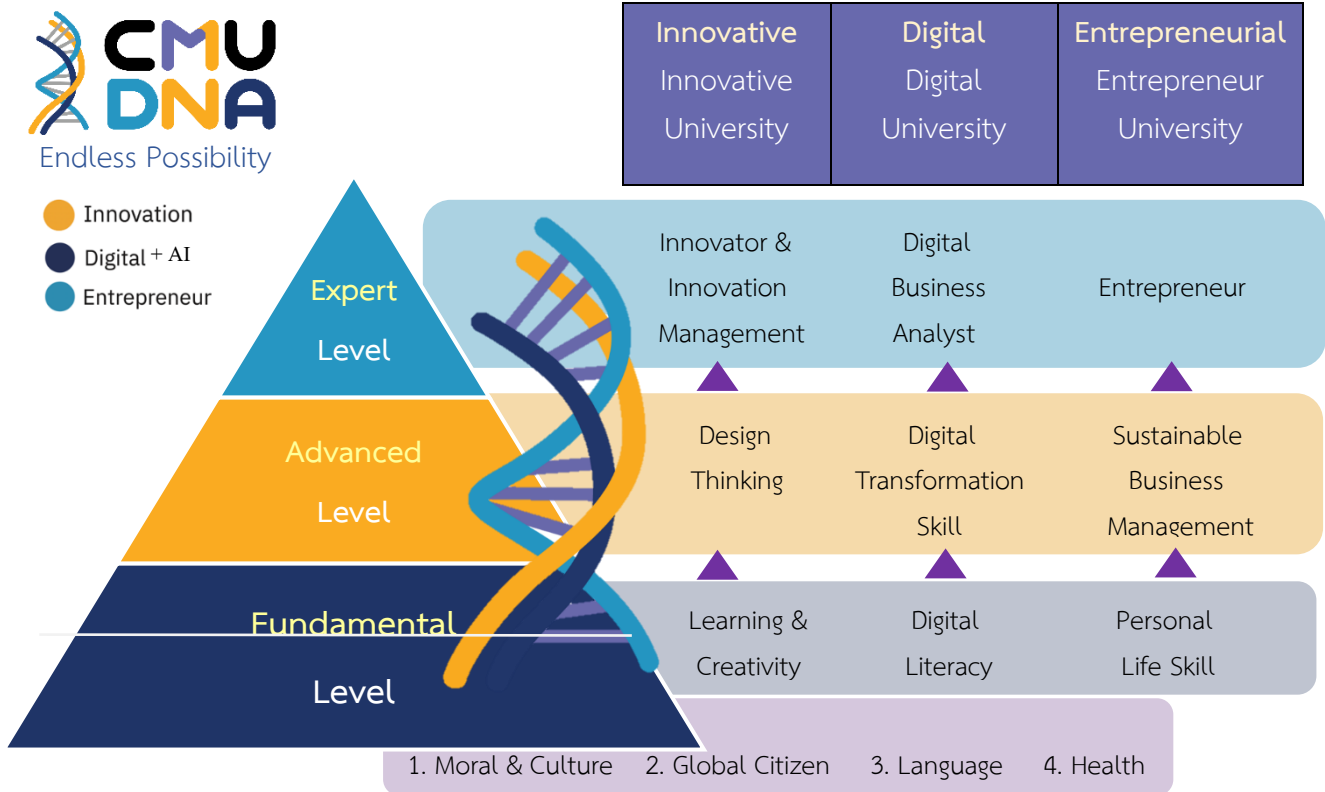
CMU DNA
Endless Possibility

Innovation
Digital + AI
Entrepreneur

| Innovative Innovative University | Digital Digital University | Entrepreneurial Entrepreneur University |
|---|---|---|

Expert Level

Innovator & Innovation Management

Digital Business Analyst

Entrepreneur

Advanced Level

Design Thinking

Digital Transformation Skill

Sustainable Business Management

Fundamental Level

Learning & Creativity

Digital Literacy

Personal Life Skill

1. Moral & Culture 2. Global Citizen 3. Language 4. Health